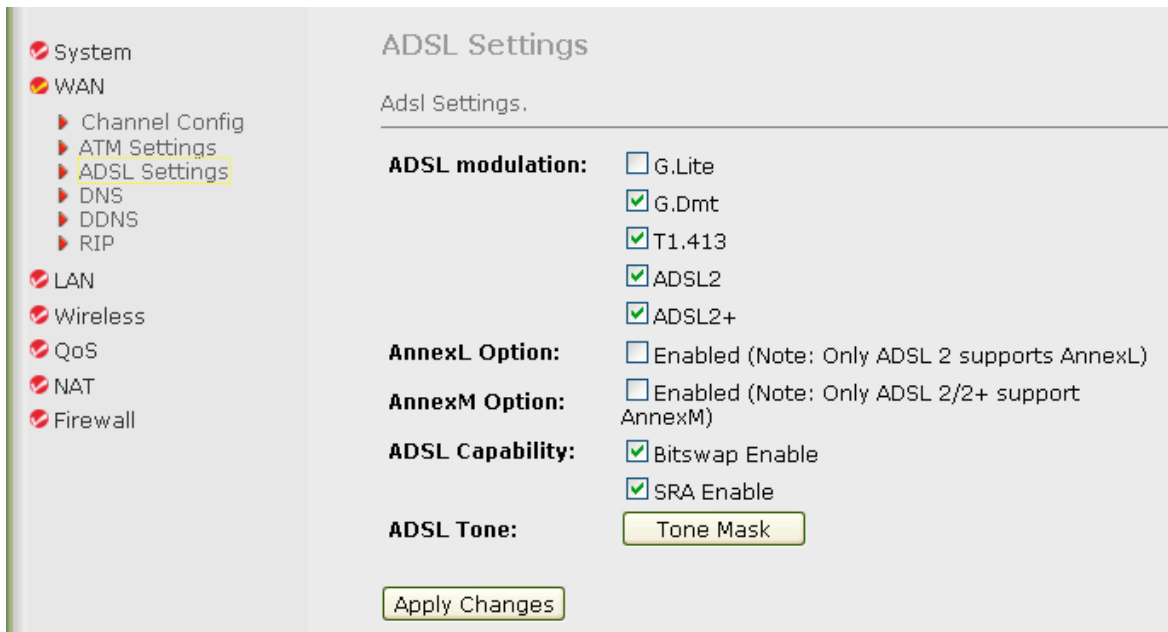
System
WAN
Channel Config
ATM Settings
ADSL Settings
DNS
DDNS
RIP
LAN
Wireless
QoS
NAT
Firewall

ADSL Settings

Adsl Settings.

| | |
|---|---|
| **ADSL modulation:** | G.Lite |
| | G.Dmt |
| | T1.413 |
| | ADSL2 |
| | ADSL2+ |
| **AnnexL Option:** | Enabled (Note: Only ADSL 2 supports AnnexL) |
| **AnnexM Option:** | Enabled (Note: Only ADSL 2/2+ support AnnexM) |
| **ADSL Capability:** | Bitswap Enable |
| | SRA Enable |
| **ADSL Tone:** | Tone Mask |

Apply Changes